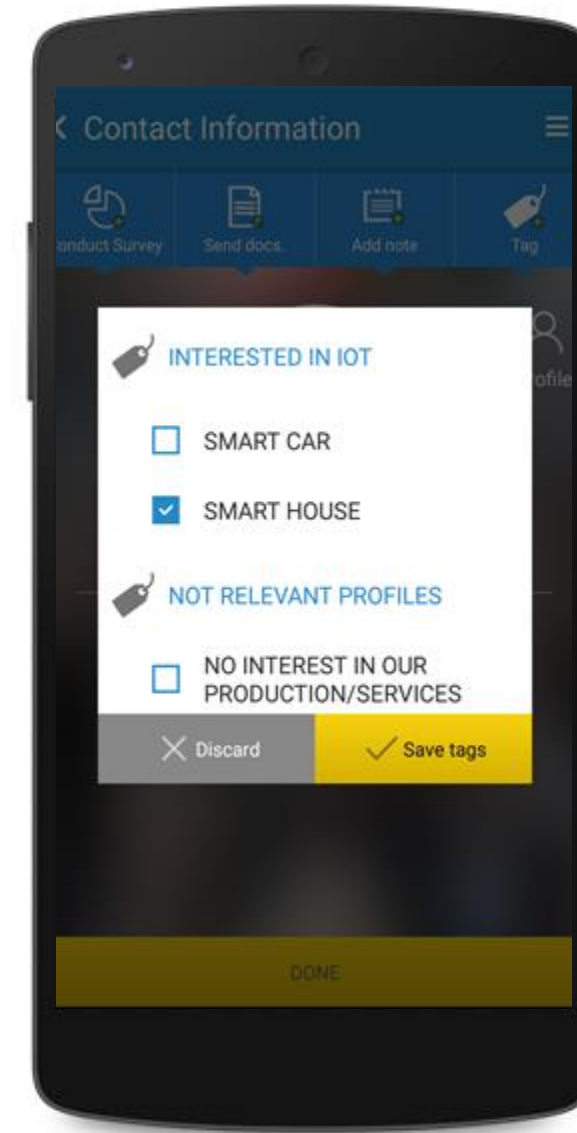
Contact Information

onduct Survey

Send docs.

Add note

Tag

ofile

INTERESTED IN IOT

SMART CAR

SMART HOUSE

NOT RELEVANT PROFILES

NO INTEREST IN OUR PRODUCTION/SERVICES

Discard

Save tags

DONE